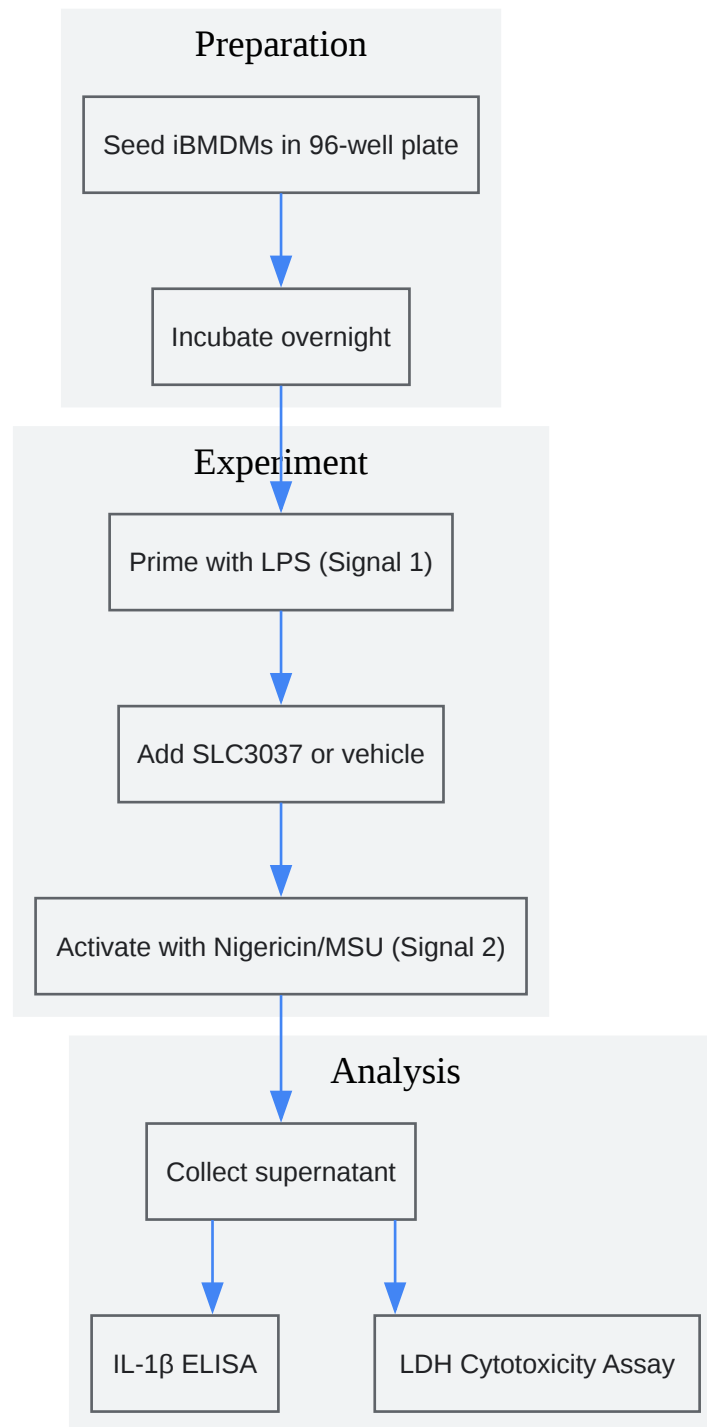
Preparation

Seed iBMDMs in 96-well plate

Incubate overnight

Experiment

Prime with LPS (Signal 1)

Add SLC3037 or vehicle

Activate with Nigericin/MSU (Signal 2)

Analysis

Collect supernatant

IL-1β ELISA

LDH Cytotoxicity Assay